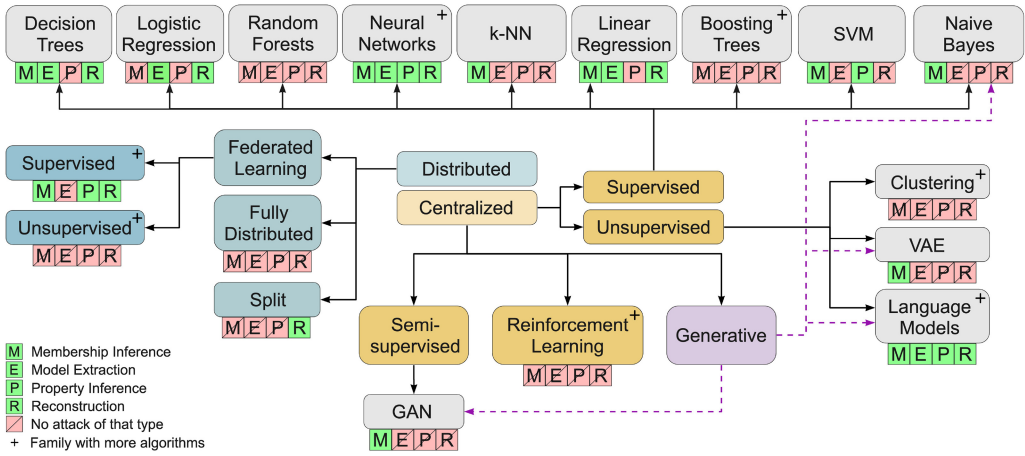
Decision Trees
M E P R

Logistic Regression
M E P R

Random Forests
M E P R

Neural Networks +
M E P R

k-NN
M E P R

Linear Regression
M E P R

Boosting Trees +
M E P R

SVM
M E P R

Naive Bayes
M E P R

Supervised +
M E P R

Unsupervised +
M E P R

Federated Learning

Fully Distributed
M E P R

Split
M E P R

Distributed

Centralized

Supervised

Unsupervised

Clustering +
M E P R

VAE
M E P R

Language Models +
M E P R

Semi-supervised

Reinforcement Learning +
M E P R

Generative

GAN
M E P R

M Membership Inference
E Model Extraction
P Property Inference
R Reconstruction
No attack of that type
+ Family with more algorithms